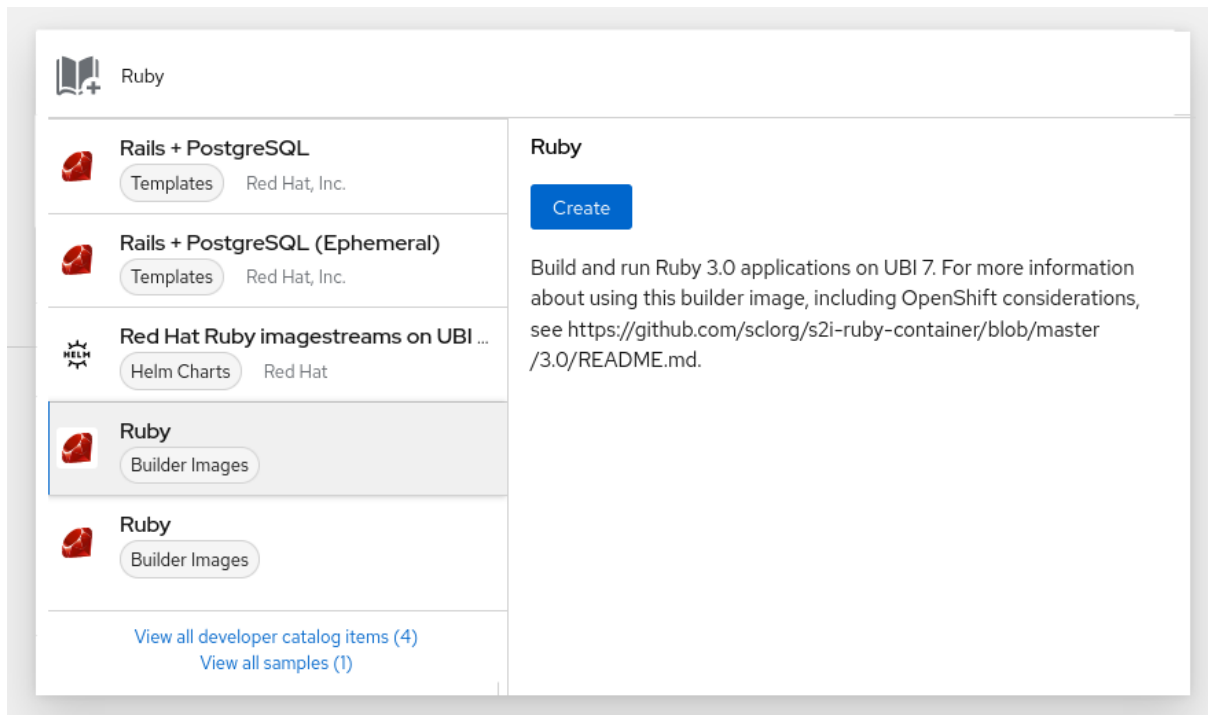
Ruby

Rails + PostgreSQL
Templates Red Hat, Inc.

Rails + PostgreSQL (Ephemeral)
Templates Red Hat, Inc.

HELM
Red Hat Ruby imagestreams on UBI ...
Helm Charts Red Hat

Ruby
Builder Images

Ruby
Builder Images

View all developer catalog items (4)
View all samples (1)

Ruby

Create

Build and run Ruby 3.0 applications on UBI 7. For more information about using this builder image, including OpenShift considerations, see https://github.com/sclorg/s2i-ruby-container/blob/master/3.0/README.md.